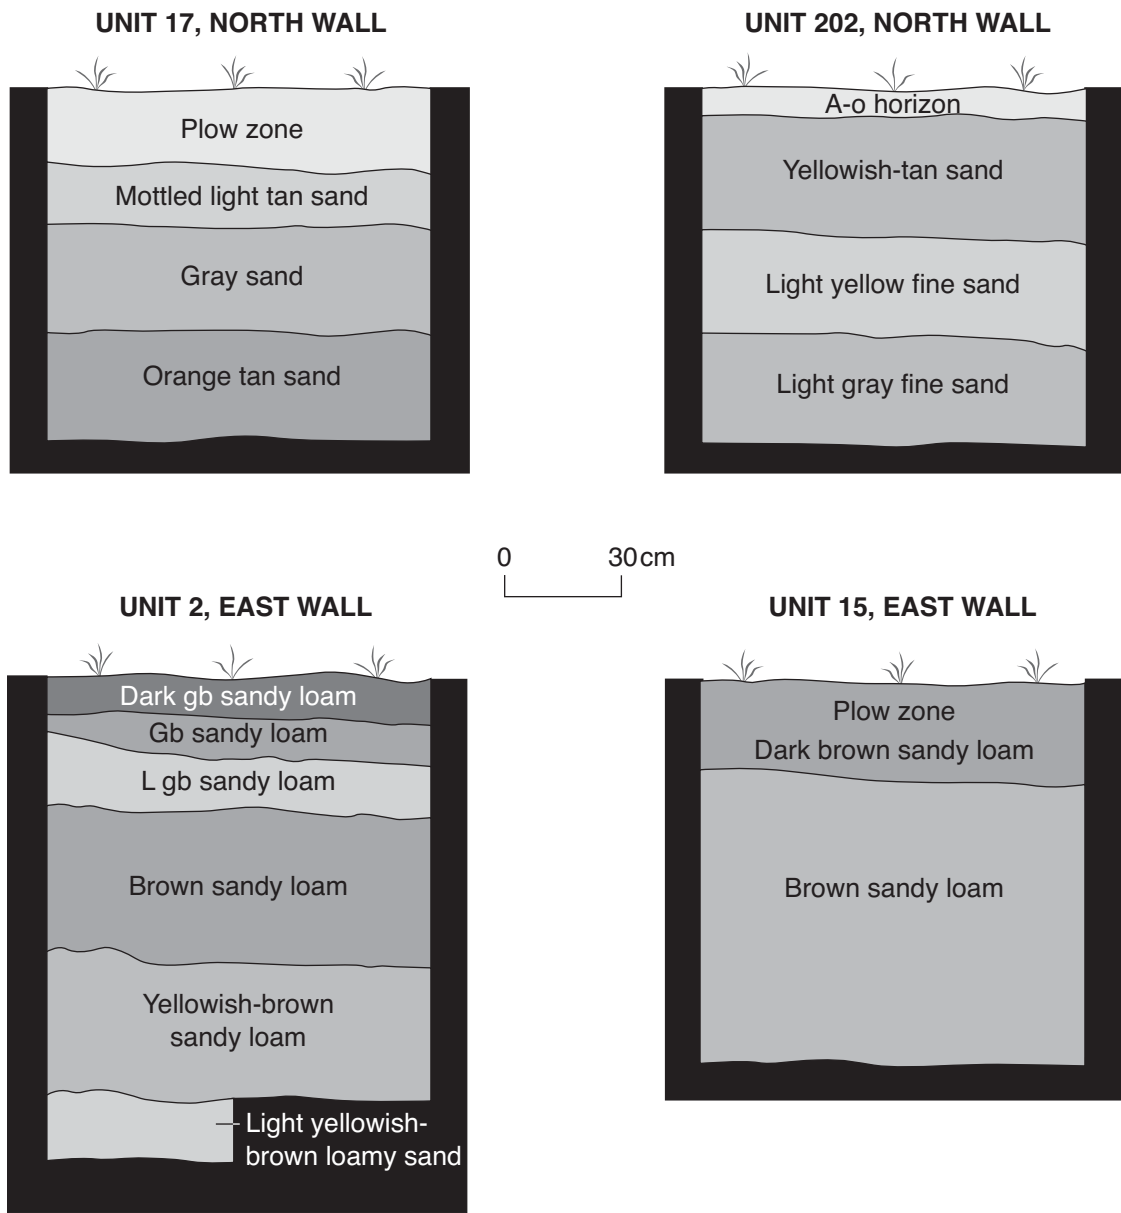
UNIT 17, NORTH WALL

Plow zone
Mottled light tan sand
Gray sand
Orange tan sand

UNIT 202, NORTH WALL

A-o horizon
Yellowish-tan sand
Light yellow fine sand
Light gray fine sand

0 30cm

UNIT 2, EAST WALL

Dark gb sandy loam
Gb sandy loam
L gb sandy loam
Brown sandy loam
Yellowish-brown sandy loam
Light yellowish-brown loamy sand

UNIT 15, EAST WALL

Plow zone
Dark brown sandy loam
Brown sandy loam